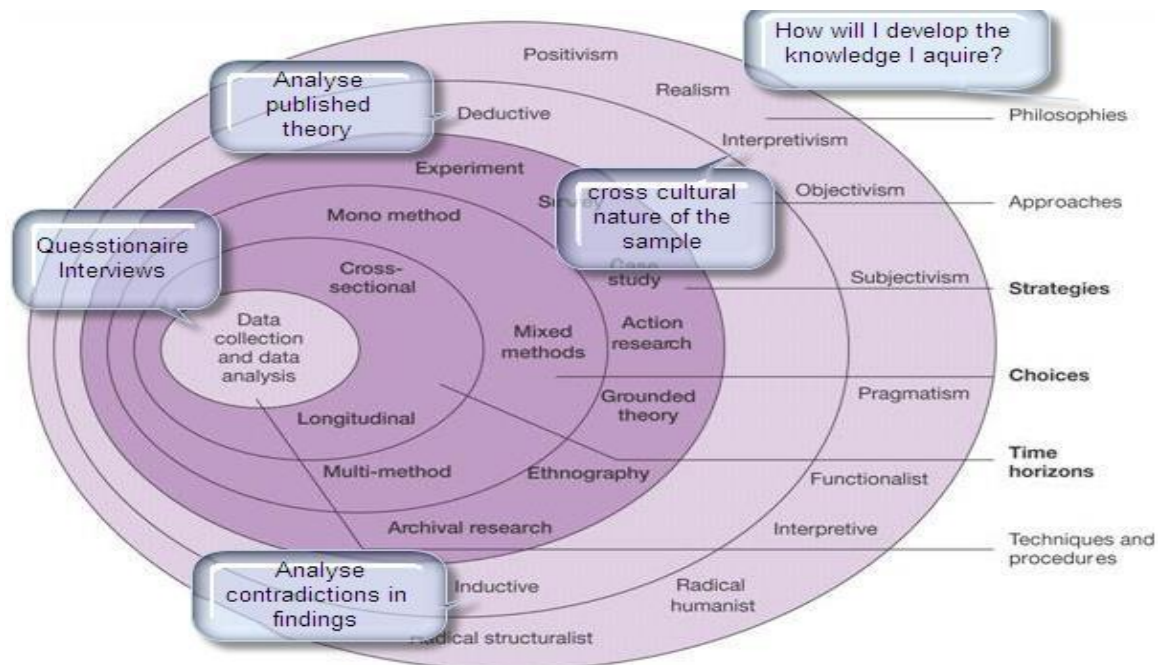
How will I develop the knowledge I aquire?

Positivism

Analyse published theory

Realism

Deductive

Philosophies

Interpretivism

Experiment

cross cultural nature of the sample

Objectivism

Approaches

Mono method

Survey

Questionaire Interviews

Cross-sectional

Case study

Subjectivism

Strategies

Data collection and data analysis

Mixed methods

Action research

Choices

Grounded theory

Pragmatism

Longitudinal

Time horizons

Multi-method

Ethnography

Functionalist

Archival research

Interpretive

Techniques and procedures

Analyse contradictions in findings

Inductive

Radical humanist

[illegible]dical structuralist